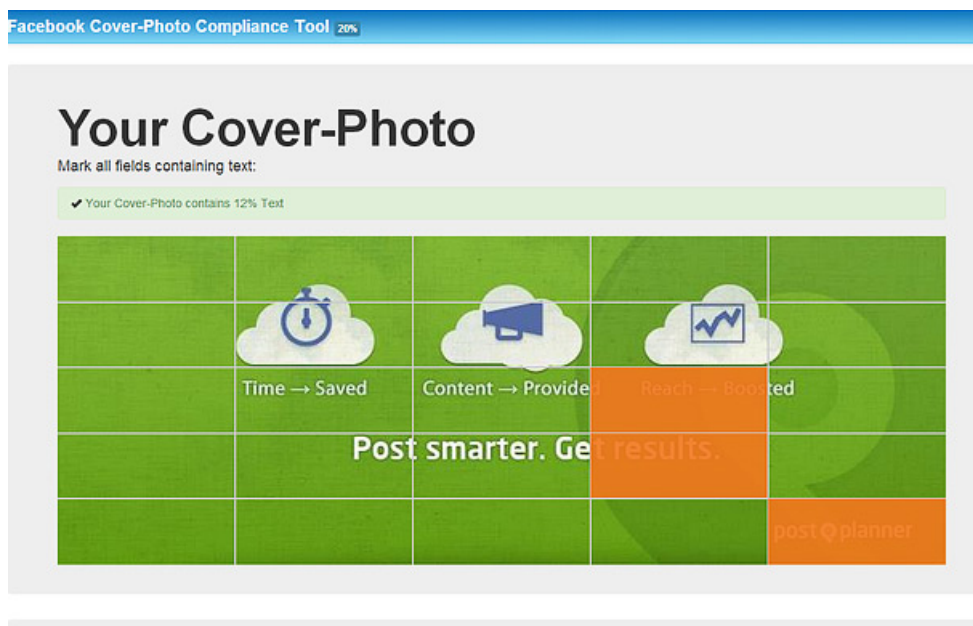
Facebook Cover-Photo Compliance Tool 20%

# Your Cover-Photo

Mark all fields containing text:

✔ Your Cover-Photo contains 12% Text

Time → Saved

Content → Provided

Reach → Boosted

Post smarter. Get results.

post planner